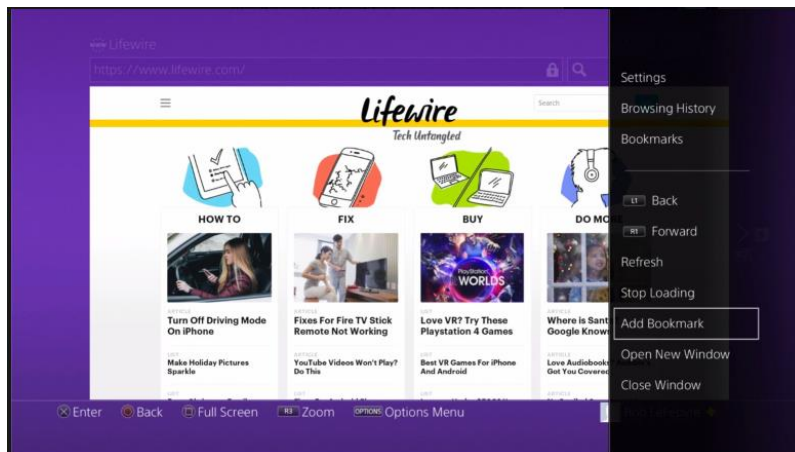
Lifewire

https://www.lifewire.com/

Search

Lifewire
Tech Untangled

HOW TO

FIX

BUY

DO MO

PlayStation WORLDS

ARTICLE
Turn Off Driving Mode On iPhone

ARTICLE
Fixes For Fire TV Stick Remote Not Working

LIST
Love VR? Try These Playstation 4 Games

ARTICLE
Where is Sant Google Know

LIST
Make Holiday Pictures Sparkle

ARTICLE
YouTube Videos Won't Play? Do This

ARTICLE
Best VR Games For iPhone And Android

LIST
Love Audiobook Got You Covered

Settings

Browsing History

Bookmarks

L1 Back

R1 Forward

Refresh

Stop Loading

Add Bookmark

Open New Window

Close Window

Enter

Back

Full Screen

R3 Zoom

OPTIONS Options Menu